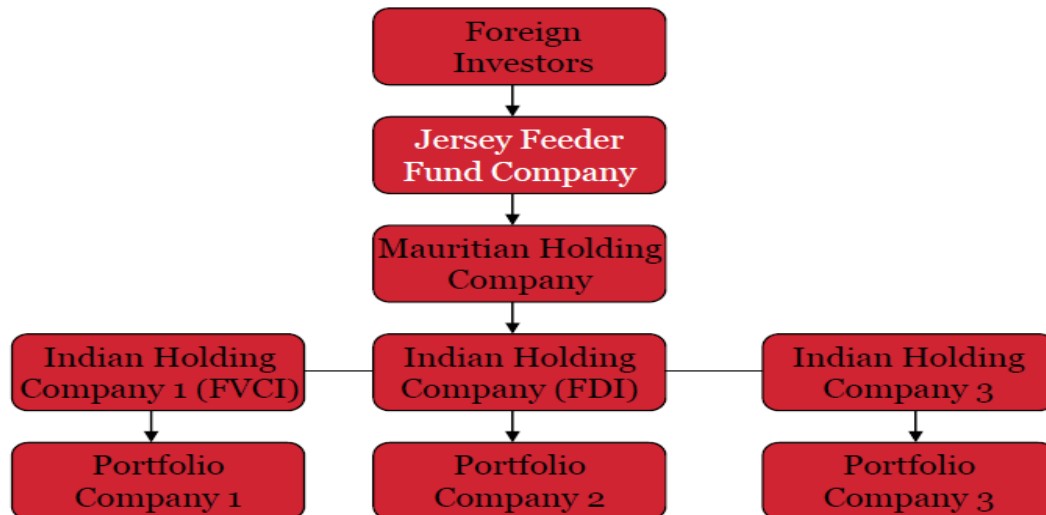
Foreign Investors

Jersey Feeder Fund Company

Mauritian Holding Company

Indian Holding Company 1 (FVCI)

Indian Holding Company (FDI)

Indian Holding Company 3

Portfolio Company 1

Portfolio Company 2

Portfolio Company 3